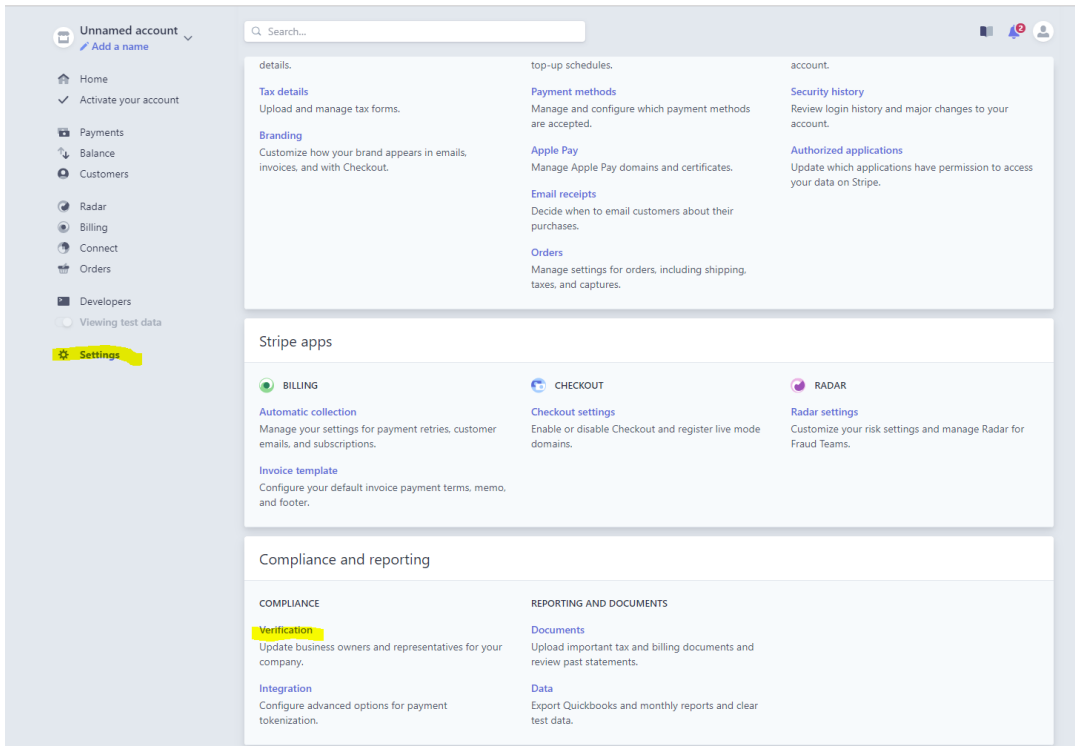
Unnamed account
Add a name

Home
Activate your account

Payments
Balance
Customers

Radar
Billing
Connect
Orders

Developers
Viewing test data

Settings

Search...

2

details.

Tax details
Upload and manage tax forms.

Branding
Customize how your brand appears in emails, invoices, and with Checkout.

top-up schedules.

Payment methods
Manage and configure which payment methods are accepted.

Apple Pay
Manage Apple Pay domains and certificates.

Email receipts
Decide when to email customers about their purchases.

Orders
Manage settings for orders, including shipping, taxes, and captures.

account.

Security history
Review login history and major changes to your account.

Authorized applications
Update which applications have permission to access your data on Stripe.

Stripe apps

BILLING

Automatic collection
Manage your settings for payment retries, customer emails, and subscriptions.

Invoice template
Configure your default invoice payment terms, memo, and footer.

CHECKOUT

Checkout settings
Enable or disable Checkout and register live mode domains.

RADAR

Radar settings
Customize your risk settings and manage Radar for Fraud Teams.

Compliance and reporting

COMPLIANCE

Verification
Update business owners and representatives for your company.

Integration
Configure advanced options for payment tokenization.

REPORTING AND DOCUMENTS

Documents
Upload important tax and billing documents and review past statements.

Data
Export Quickbooks and monthly reports and clear test data.